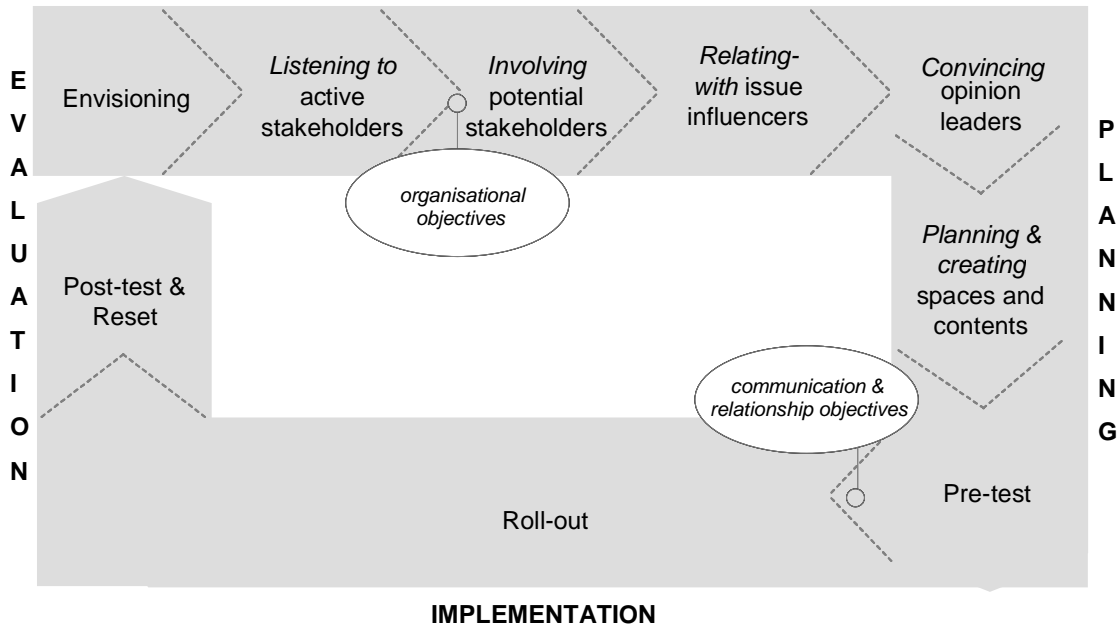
E
V
A
L
U
A
T
I
O
N

Envisioning

*Listening to* active stakeholders

*Involving* potential stakeholders

*Relating-with* issue influencers

*Convincing* opinion leaders

P
L
A
N
N
I
N
G

*organisational objectives*

Post-test & Reset

*Planning & creating* spaces and contents

*communication & relationship objectives*

Pre-test

Roll-out

IMPLEMENTATION